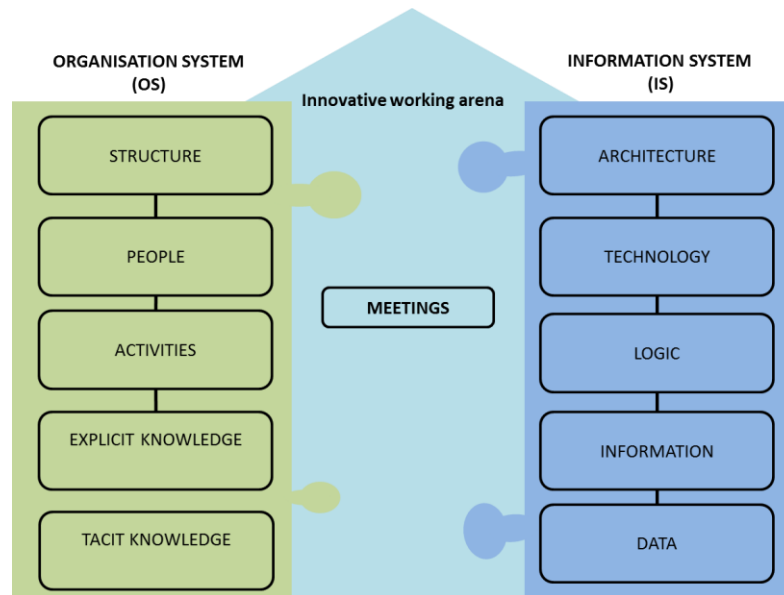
ORGANISATION SYSTEM (OS)

Innovative working arena

INFORMATION SYSTEM (IS)

STRUCTURE

PEOPLE

ACTIVITIES

EXPLICIT KNOWLEDGE

TACIT KNOWLEDGE

MEETINGS

ARCHITECTURE

TECHNOLOGY

LOGIC

INFORMATION

DATA